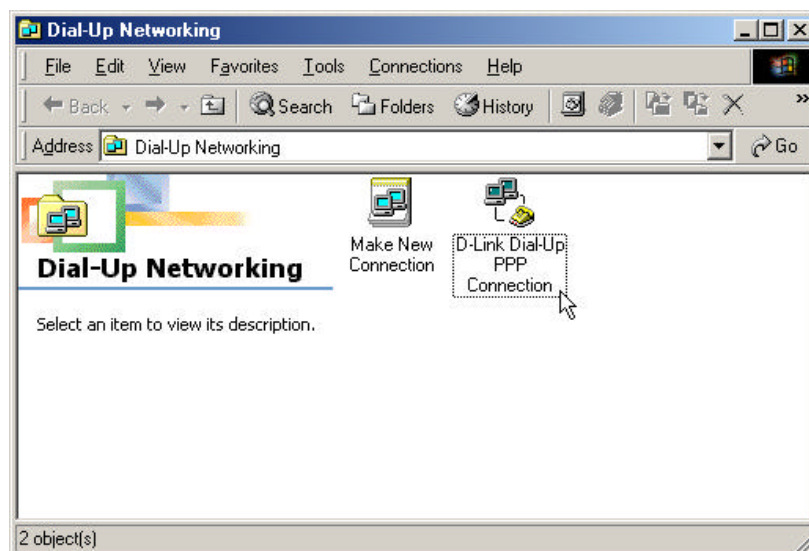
Dial-Up Networking

File Edit View Favorites Tools Connections Help

Back Search Folders History

Address Dial-Up Networking Go

Dial-Up Networking

Select an item to view its description.

Make New Connection

D-Link Dial-Up PPP Connection

2 object(s)